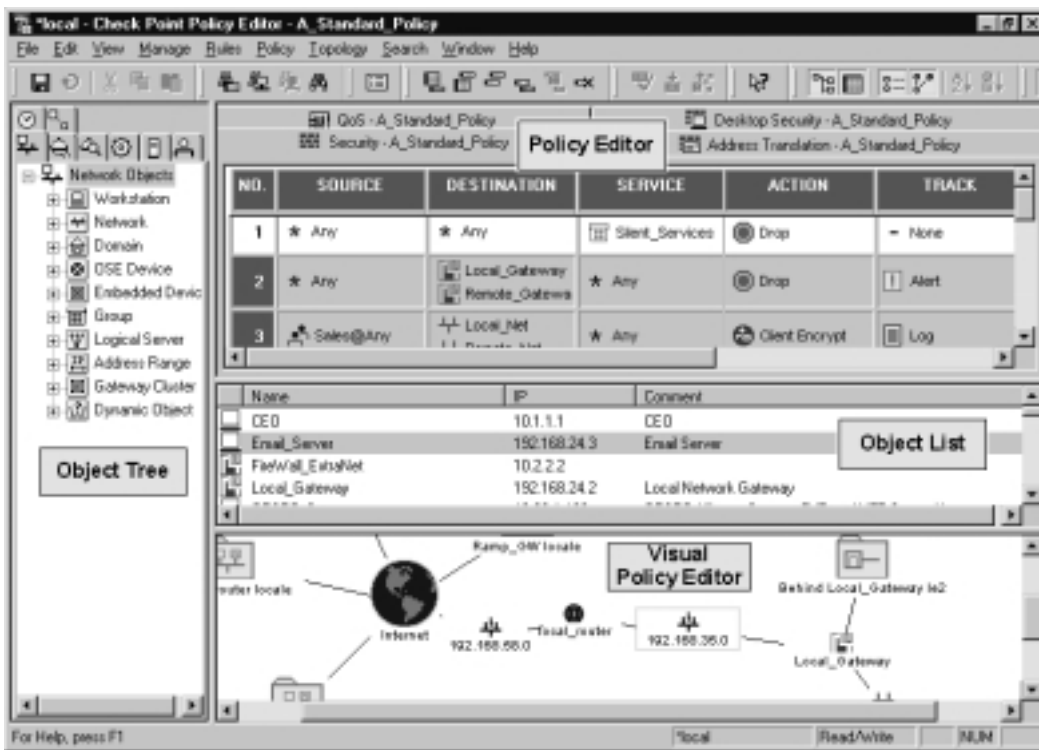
*local - Check Point Policy Editor - A_Standard_Policy

File Edit View Manage Rules Policy Topology Search Window Help

QoS - A_Standard_Policy
Security - A_Standard_Policy
Policy Editor
Desktop Security - A_Standard_Policy
Address Translation - A_Standard_Policy

| NO. | SOURCE | DESTINATION | SERVICE | ACTION | TRACK |
|---|---|---|---|---|---|
| 1 | Any | Any | Silent_Services | Drop | None |
| 2 | Any | Local_Gateway Remote_Gatewa | Any | Drop | Alert |
| 3 | Sales@Any | Local_Net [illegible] | Any | Client Encrypt | Log |

Network Objects
Workstation
Network
Domain
OSE Device
Embedded Devic
Group
Logical Server
Address Range
Gateway Cluster
Dynamic Object

Object Tree

| Name | IP | Comment |
|---|---|---|
| CEO | 10.1.1.1 | CEO |
| Email_Server | 192.168.24.3 | Email Server |
| FireWall_ExtraNet | 10.2.2.2 | |
| Local_Gateway | 192.168.24.2 | Local Network Gateway |

Object List

Visual Policy Editor

Ramp_GW locale
router locale
Internet
192.168.68.0
local_router
192.168.35.0
Behind Local_Gateway le2
Local_Gateway

For Help, press F1
*local
Read/Write
NUM